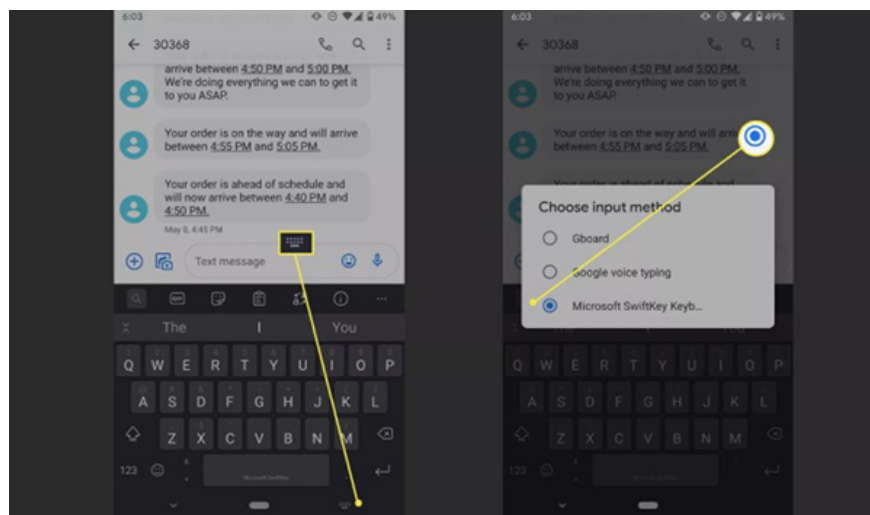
6:03 49%

30368

arrive between 4:50 PM and 5:00 PM. We're doing everything we can to get it to you ASAP.

Your order is on the way and will arrive between 4:55 PM and 5:05 PM.

Your order is ahead of schedule and will now arrive between 4:40 PM and 4:50 PM.

May 6, 4:41 PM

Text message

The I You

Q W E R T Y U I O P
A S D F G H J K L
Z X C V B N M
123

Microsoft SwiftKey

6:03 49%

30368

arrive between 4:50 PM and 5:00 PM. We're doing everything we can to get it to you ASAP.

Your order is on the way and will arrive between 4:55 PM and 5:05 PM.

Your order is ahead of schedule

Choose input method

Gboard

Google voice typing

Microsoft SwiftKey Keyb...

Q W E R T Y U I O P
A S D F G H J K L
Z X C V B N M